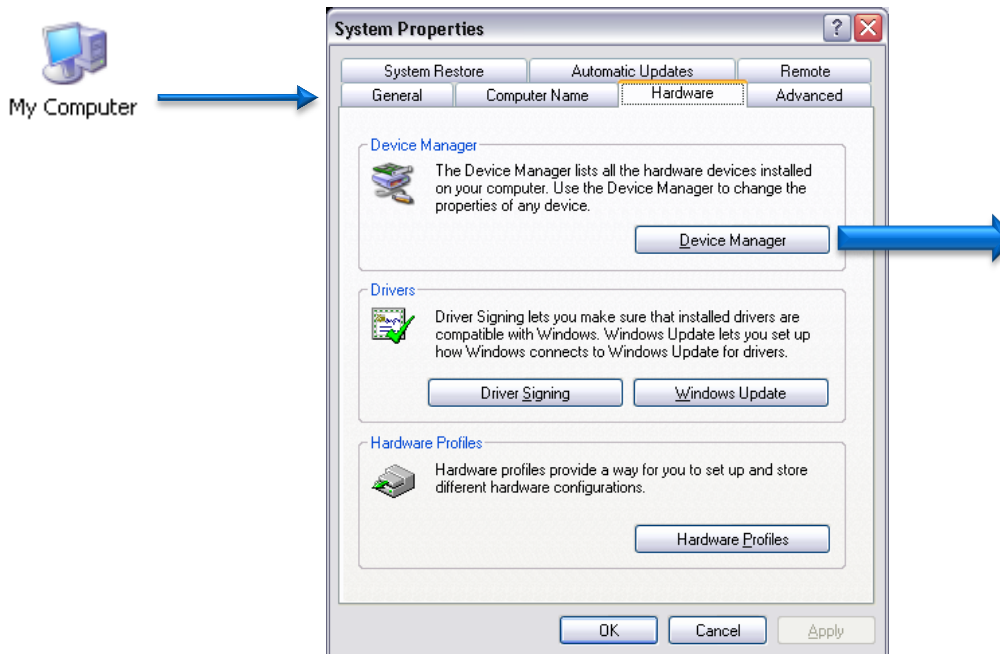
My Computer

System Properties

?

System Restore | Automatic Updates | Remote
General | Computer Name | Hardware | Advanced

Device Manager

The Device Manager lists all the hardware devices installed on your computer. Use the Device Manager to change the properties of any device.

Device Manager

Drivers

Driver Signing lets you make sure that installed drivers are compatible with Windows. Windows Update lets you set up how Windows connects to Windows Update for drivers.

Driver Signing

Windows Update

Hardware Profiles

Hardware profiles provide a way for you to set up and store different hardware configurations.

Hardware Profiles

OK

Cancel

Apply